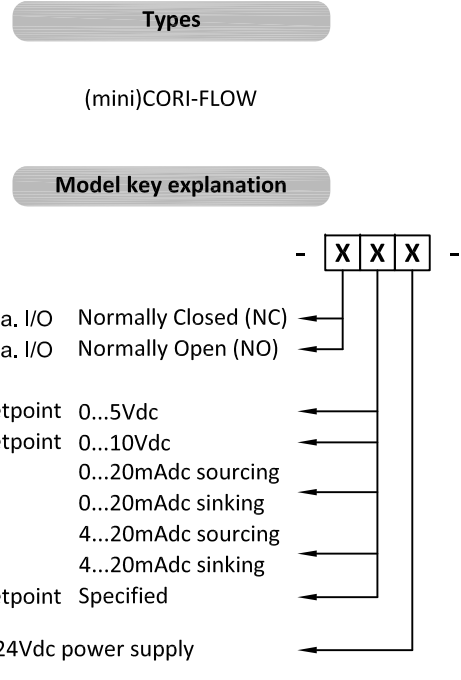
Types

(mini)CORI-FLOW

Model key explanation

- X X X -

a. I/O Normally Closed (NC)
a. I/O Normally Open (NO)

tpoint 0...5Vdc
tpoint 0...10Vdc
0...20mAdc sourcing
0...20mAdc sinking
4...20mAdc sourcing
4...20mAdc sinking
tpoint Specified

24Vdc power supply